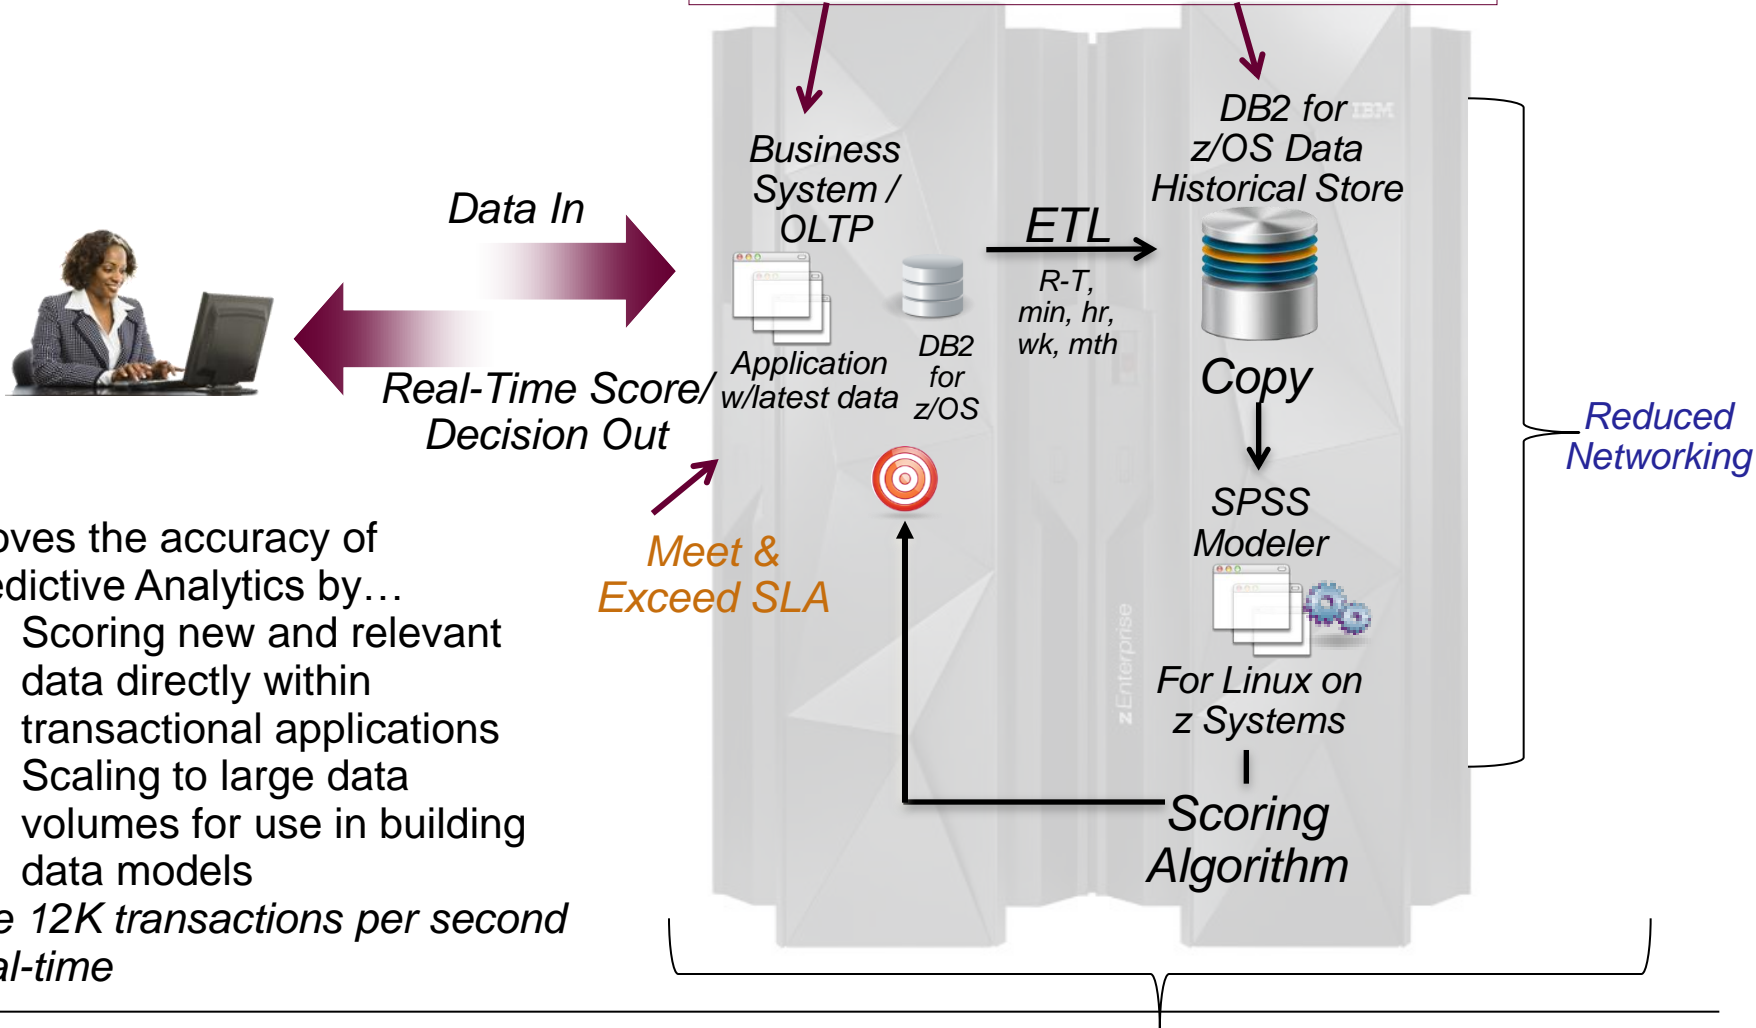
Data In

Real-Time Score/ Decision Out

Business System / OLTP

Application w/latest data

DB2 for z/OS

ETL

R-T, min, hr, wk, mth

DB2 for z/OS Data Historical Store

IBM

Copy

SPSS Modeler

For Linux on z Systems

Scoring Algorithm

zEnterprise

Reduced Networking

Meet & Exceed SLA

oves the accuracy of edictive Analytics by…

Scoring new and relevant data directly within transactional applications

Scaling to large data volumes for use in building data models

e 12K transactions per second al-time